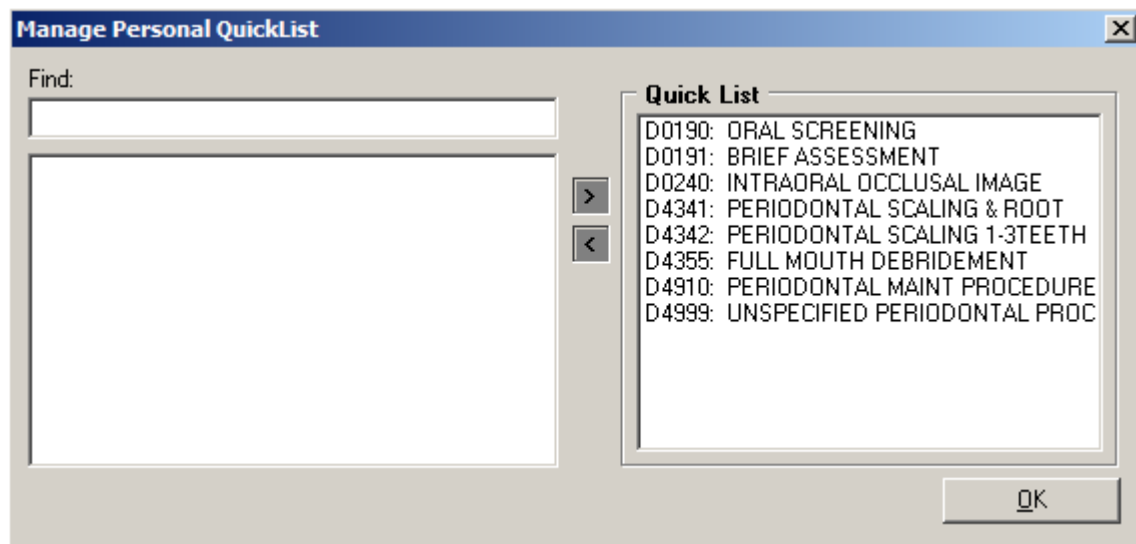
Manage Personal QuickList

Find:

>
<

Quick List

D0190: ORAL SCREENING
D0191: BRIEF ASSESSMENT
D0240: INTRAORAL OCCLUSAL IMAGE
D4341: PERIODONTAL SCALING & ROOT
D4342: PERIODONTAL SCALING 1-3TEETH
D4355: FULL MOUTH DEBRIDEMENT
D4910: PERIODONTAL MAINT PROCEDURE
D4999: UNSPECIFIED PERIODONTAL PROC

OK